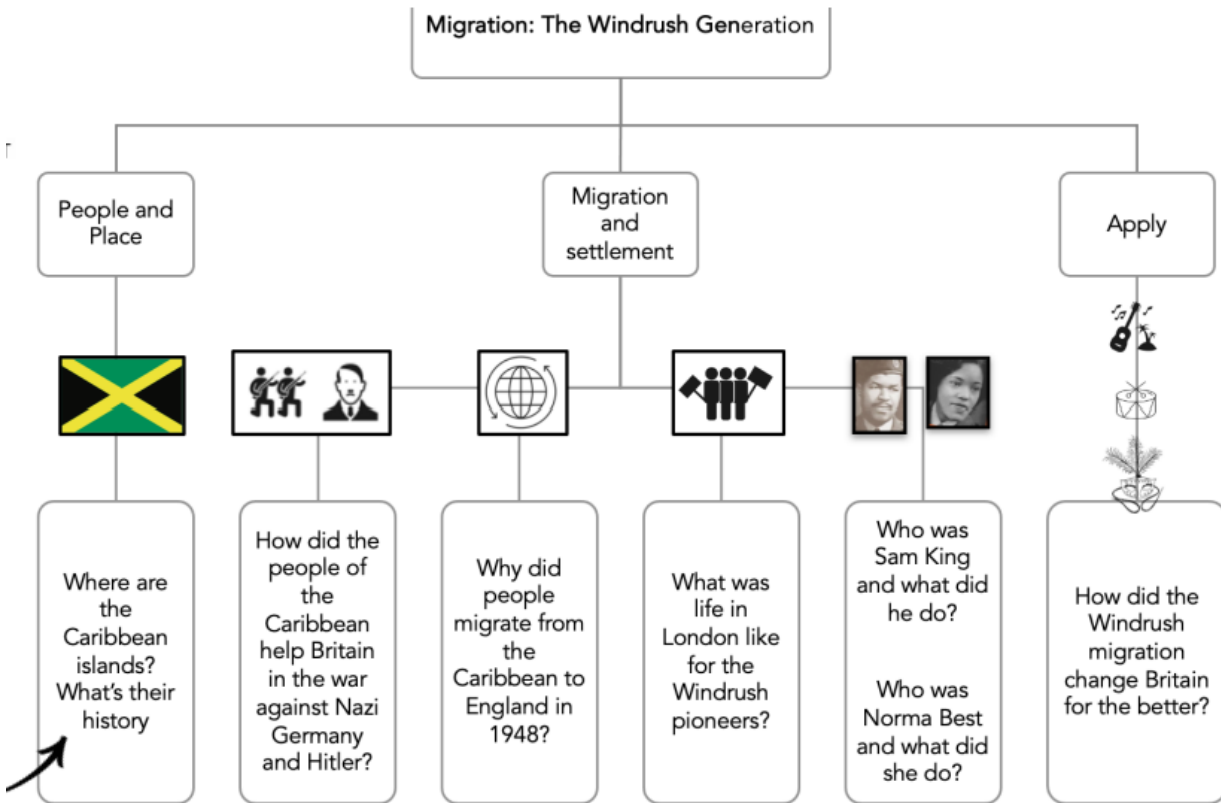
Migration: The Windrush Generation

People and Place

Migration and settlement

Apply

Where are the Caribbean islands? What's their history

How did the people of the Caribbean help Britain in the war against Nazi Germany and Hitler?

Why did people migrate from the Caribbean to England in 1948?

What was life in London like for the Windrush pioneers?

Who was Sam King and what did he do?

Who was Norma Best and what did she do?

How did the Windrush migration change Britain for the better?